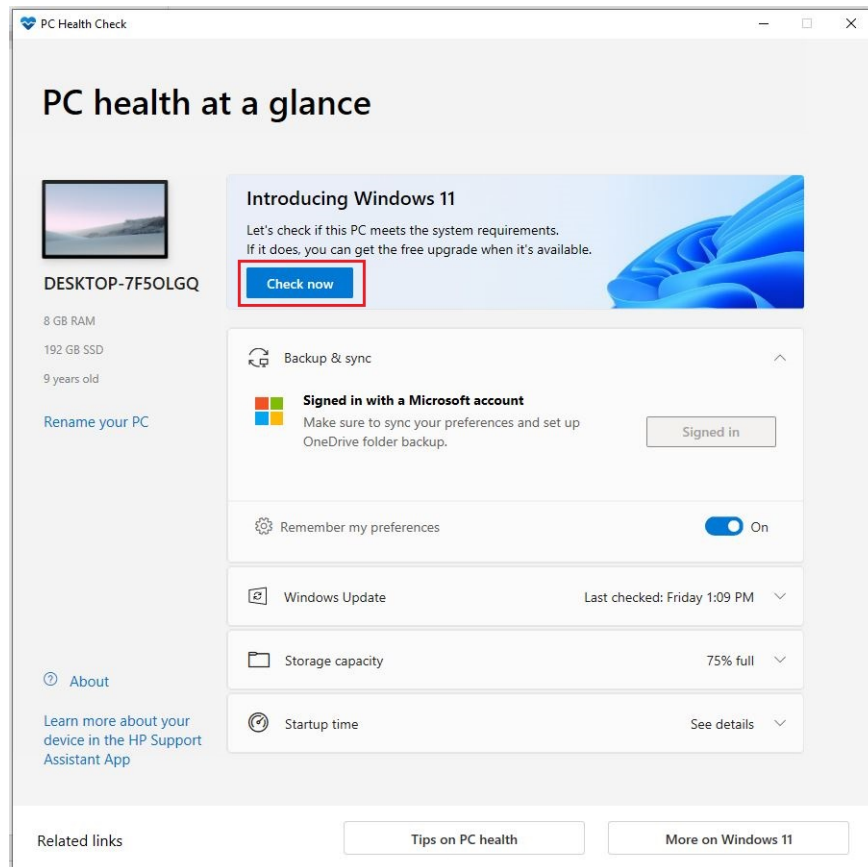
PC Health Check

PC health at a glance

DESKTOP-7F5OLGQ

8 GB RAM

192 GB SSD

9 years old

Rename your PC

Introducing Windows 11

Let's check if this PC meets the system requirements.
If it does, you can get the free upgrade when it's available.

Check now

Backup & sync

Signed in with a Microsoft account

Make sure to sync your preferences and set up OneDrive folder backup.

Signed in

Remember my preferences

On

Windows Update

Last checked: Friday 1:09 PM

Storage capacity

75% full

Startup time

See details

About

Learn more about your device in the HP Support Assistant App

Related links

Tips on PC health

More on Windows 11